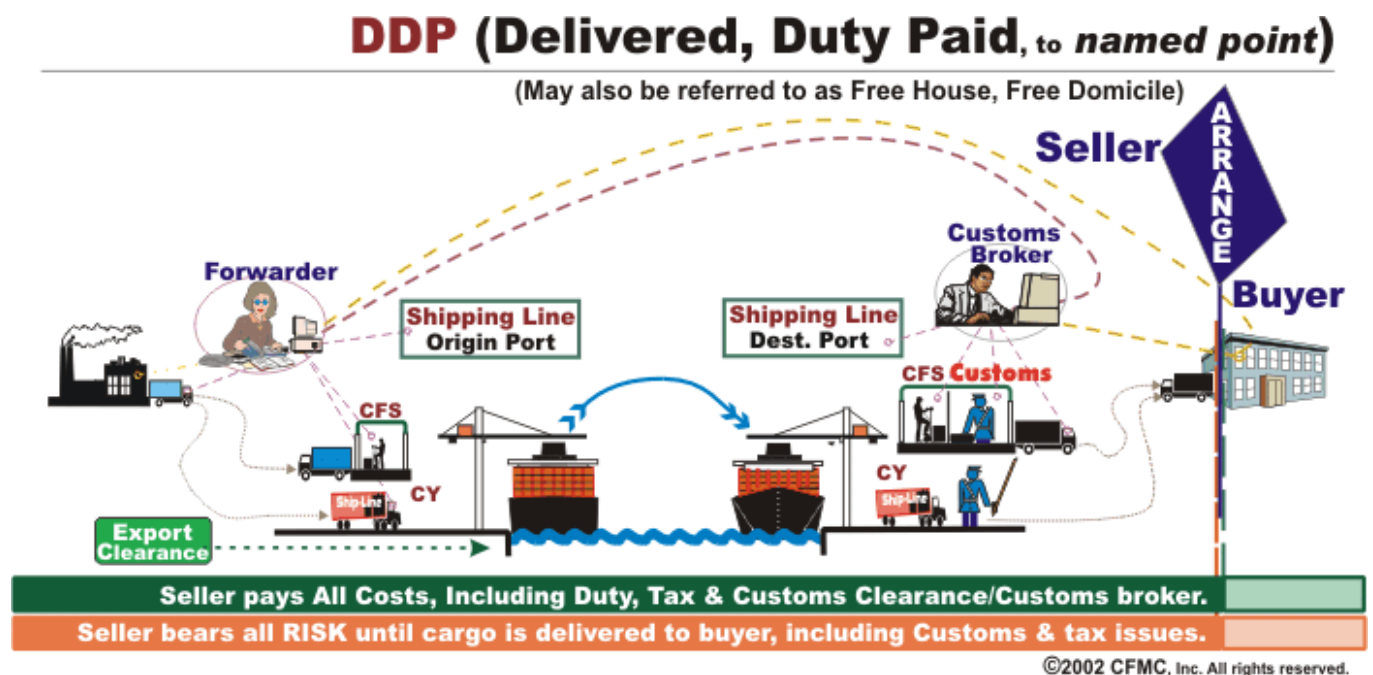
DDP (Delivered, Duty Paid, to named point)

(May also be referred to as Free House, Free Domicile)

Seller

ARRANGE

Buyer

Forwarder

Customs Broker

Shipping Line Origin Port

Shipping Line Dest. Port

CFS

CFS Customs

CY

CY

Ship-Line

Ship-Line

Export Clearance

Seller pays All Costs, Including Duty, Tax & Customs Clearance/Customs broker.

Seller bears all RISK until cargo is delivered to buyer, including Customs & tax issues.

©2002 CFMC, Inc. All rights reserved.